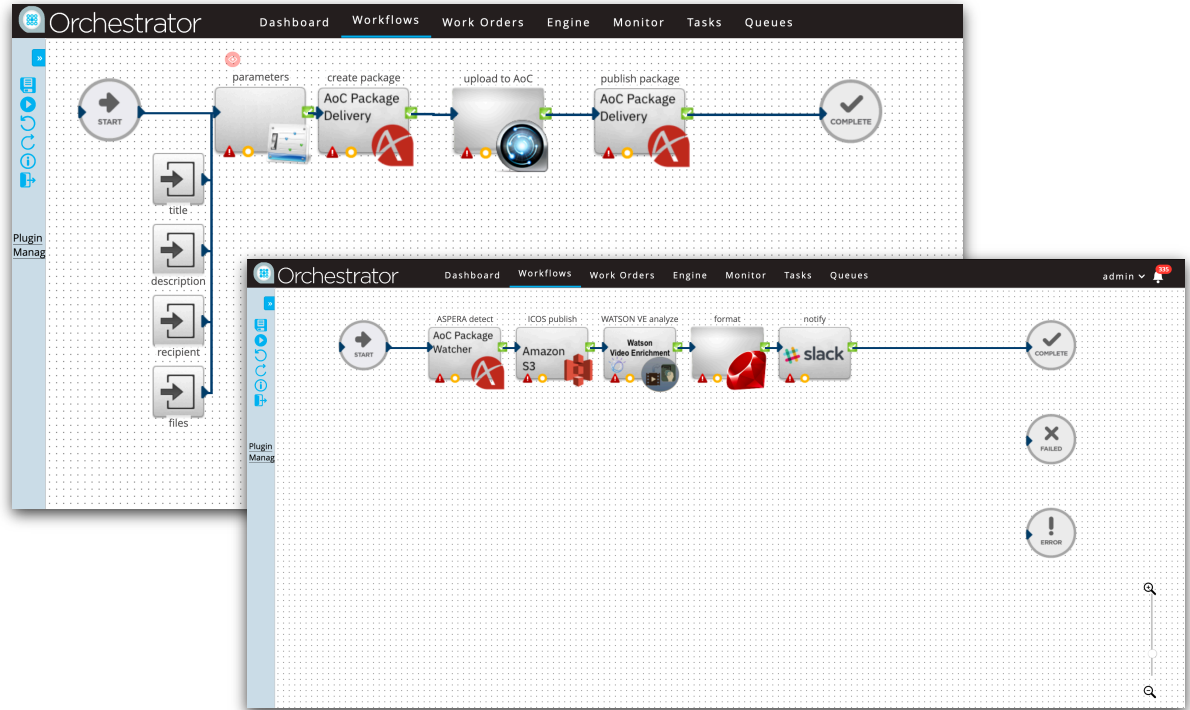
Orchestrator Dashboard Workflows Work Orders Engine Monitor Tasks Queues

parameters
create package
upload to AoC
publish package

START

AoC Package Delivery

AoC Package Delivery

COMPLETE

title
description
recipient
files

Plugin Manag

Orchestrator Dashboard Workflows Work Orders Engine Monitor Tasks Queues admin 335

ASPERA detect
ICOS publish
WATSON VE analyze
format
notify

START

AoC Package Watcher

Amazon S3

Watson Video Enrichment

slack

COMPLETE

FAILED

ERROR

Plugin Manag